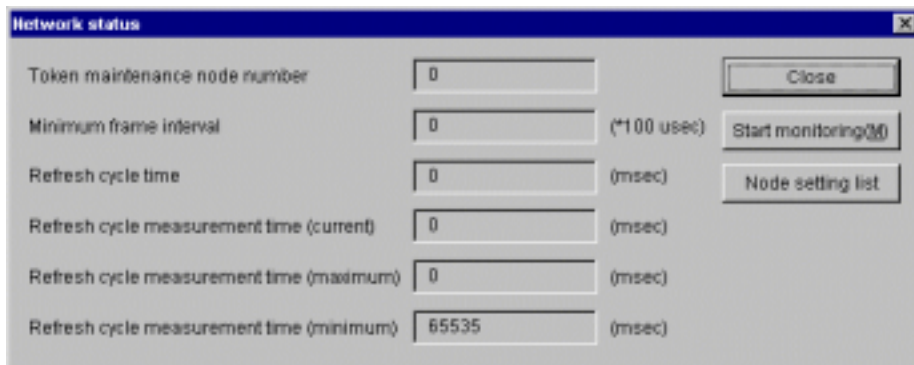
Network status

Token maintenance node number 0

Minimum frame interval 0 (*100 usec)

Refresh cycle time 0 (msec)

Refresh cycle measurement time (current) 0 (msec)

Refresh cycle measurement time (maximum) 0 (msec)

Refresh cycle measurement time (minimum) 65535 (msec)

Close

Start monitoring(M)

Node setting list